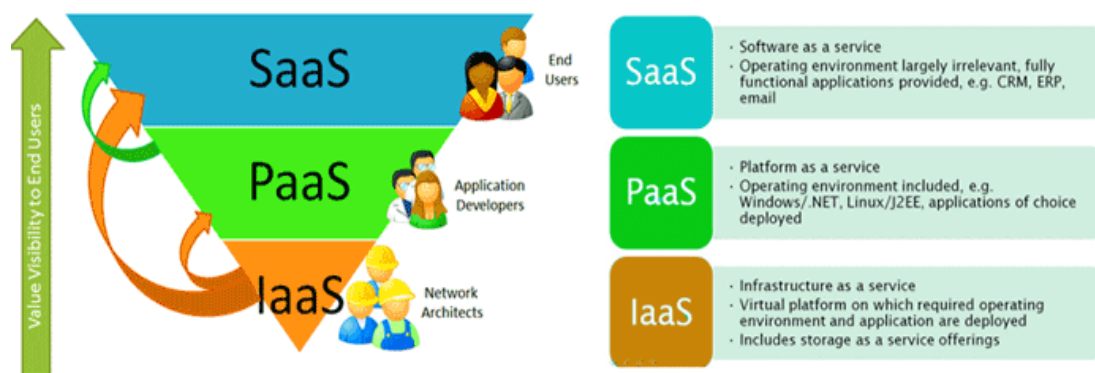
Value Visibility to End Users

SaaS

End Users

PaaS

Application Developers

IaaS

Network Architects

SaaS

- Software as a service
- Operating environment largely irrelevant, fully functional applications provided, e.g. CRM, ERP, email

PaaS

- Platform as a service
- Operating environment included, e.g. Windows/.NET, Linux/J2EE, applications of choice deployed

IaaS

- Infrastructure as a service
- Virtual platform on which required operating environment and application are deployed
- Includes storage as a service offerings